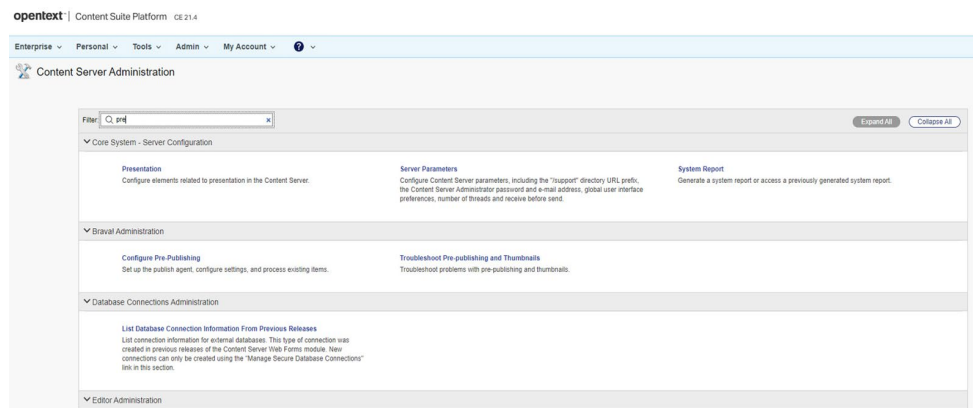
opentext™ | Content Suite Platform CE 21.4

Enterprise ∨ Personal ∨ Tools ∨ Admin ∨ My Account ∨ ? ∨

Content Server Administration

Filter: pre ×

Expand All Collapse All

Core System - Server Configuration

Presentation
Configure elements related to presentation in the Content Server.

Server Parameters
Configure Content Server parameters, including the "/support" directory URL prefix, the Content Server Administrator password and e-mail address, global user interface preferences, number of threads and receive before send.

System Report
Generate a system report or access a previously generated system report.

Brava! Administration

Configure Pre-Publishing
Set up the publish agent, configure settings, and process existing items.

Troubleshoot Pre-publishing and Thumbnails
Troubleshoot problems with pre-publishing and thumbnails.

Database Connections Administration

List Database Connection Information From Previous Releases
List connection information for external databases. This type of connection was created in previous releases of the Content Server Web Forms module. New connections can only be created using the "Manage Secure Database Connections" link in this section.

Editor Administration